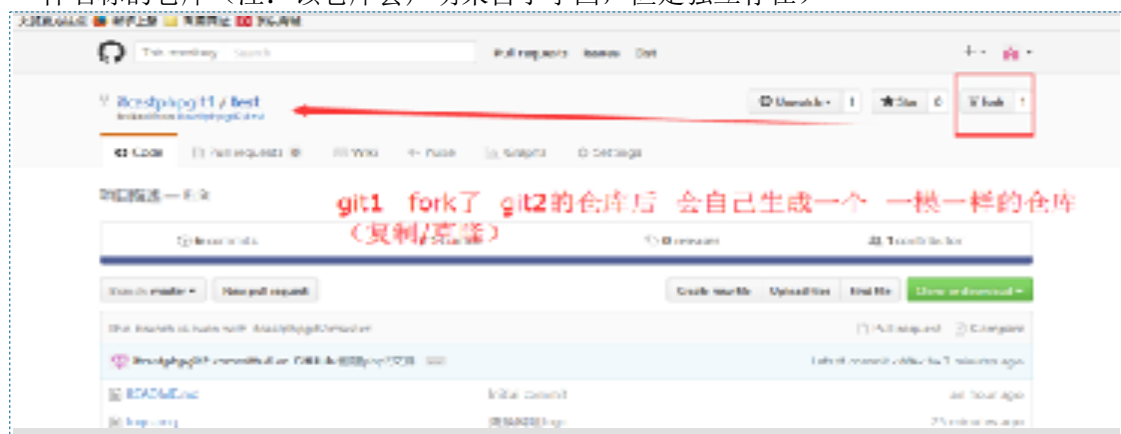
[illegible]

Pull requests Issues Gist

Itcastphpgit1 / test

Unwatch 1 Star 0 Fork 1

Code Pull requests 0 Wiki Pulse Graphs Settings

git1 fork了 git2的仓库后 会自己生成一个 一模一样的仓库（复制/克隆）

Branch: master New pull request

Create new file Upload files Find file Clone or download

README.md Initial commit an hour ago

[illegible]